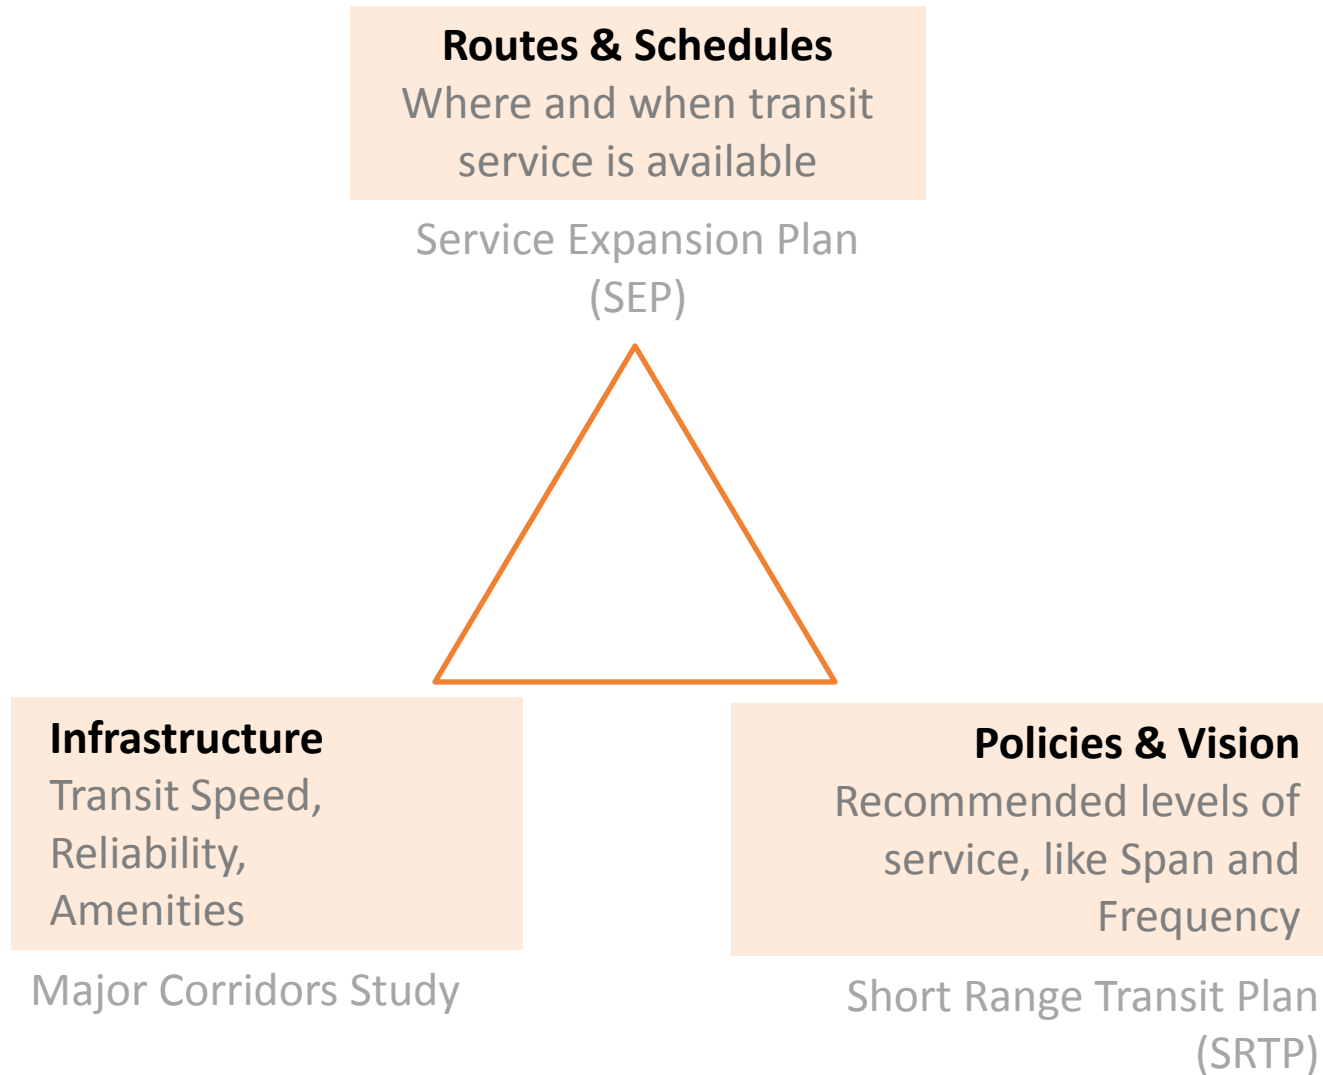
Routes & Schedules
Where and when transit service is available

Service Expansion Plan (SEP)

Infrastructure
Transit Speed, Reliability, Amenities

Major Corridors Study

Policies & Vision
Recommended levels of service, like Span and Frequency

Short Range Transit Plan (SRTP)